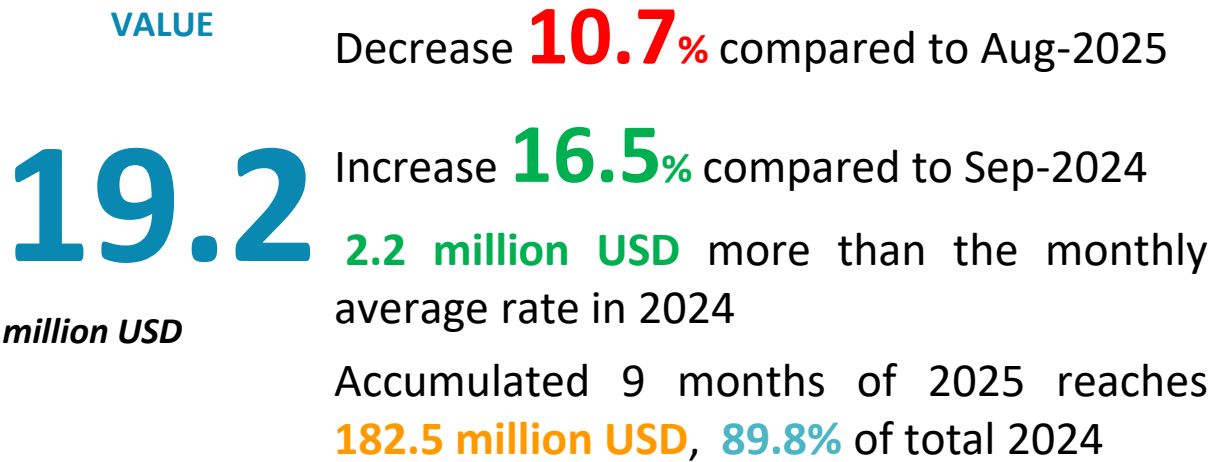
VALUE

19.2

million USD

Decrease 10.7% compared to Aug-2025

Increase 16.5% compared to Sep-2024

2.2 million USD more than the monthly average rate in 2024

Accumulated 9 months of 2025 reaches 182.5 million USD, 89.8% of total 2024